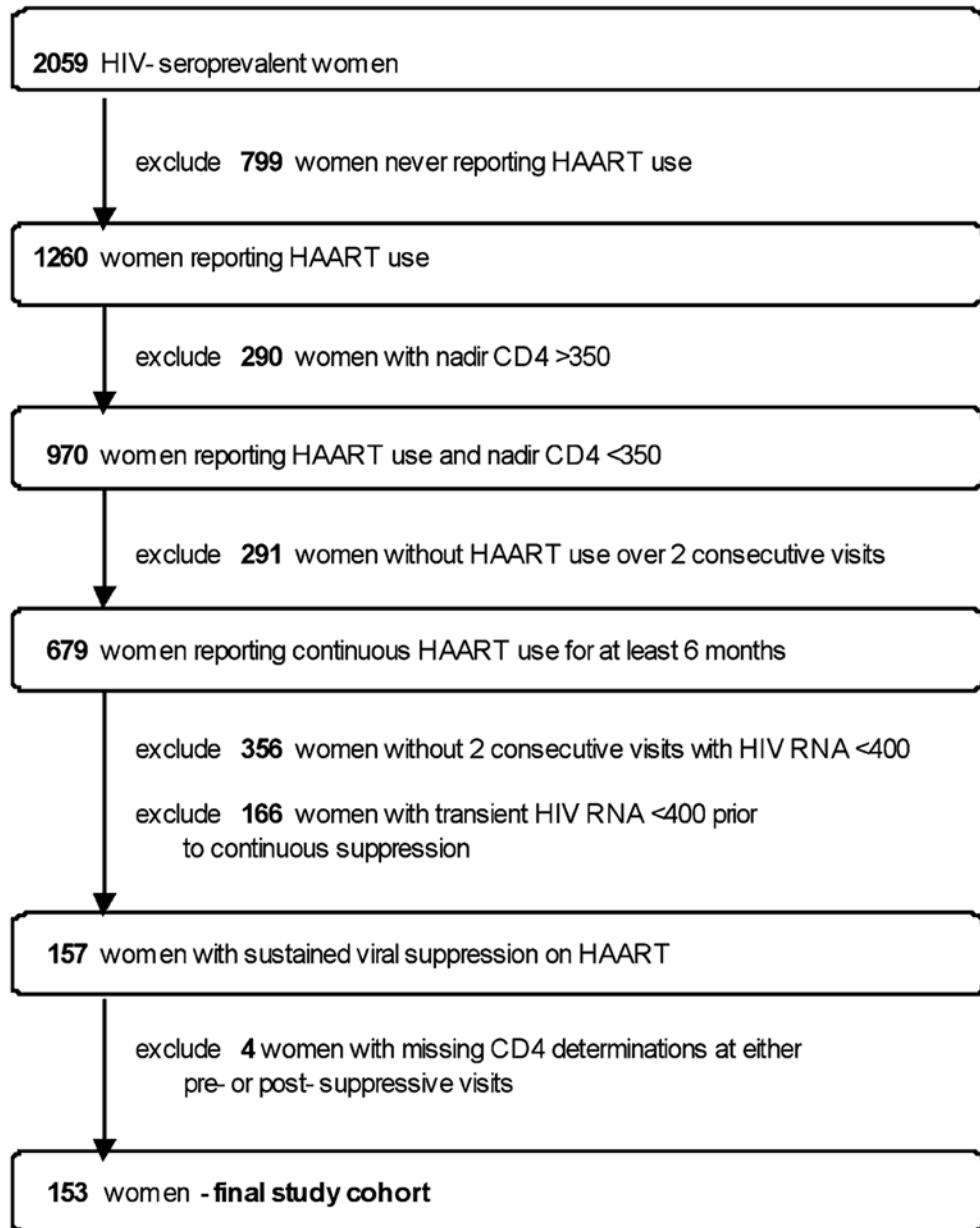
**2059** HIV- seroprevalent women

exclude **799** women never reporting HAART use

**1260** women reporting HAART use

exclude **290** women with nadir CD4 >350

**970** women reporting HAART use and nadir CD4 <350

exclude **291** women without HAART use over 2 consecutive visits

**679** women reporting continuous HAART use for at least 6 months

exclude **356** women without 2 consecutive visits with HIV RNA <400

exclude **166** women with transient HIV RNA <400 prior to continuous suppression

**157** women with sustained viral suppression on HAART

exclude **4** women with missing CD4 determinations at either pre- or post- suppressive visits

**153** women **- final study cohort**